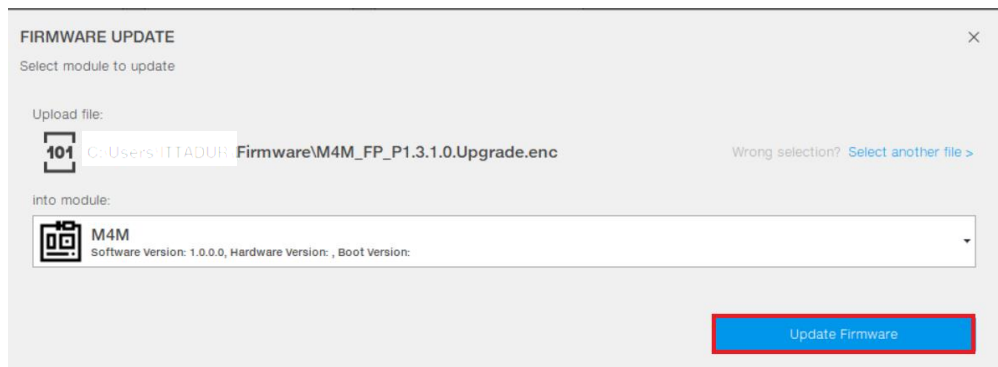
FIRMWARE UPDATE
×
Select module to update

Upload file:

101 C:\Users\TTADUR\Firmware\M4M_FP_P1.3.1.0.Upgrade.enc

Wrong selection? Select another file >

into module:

M4M
Software Version: 1.0.0.0, Hardware Version: , Boot Version:

Update Firmware